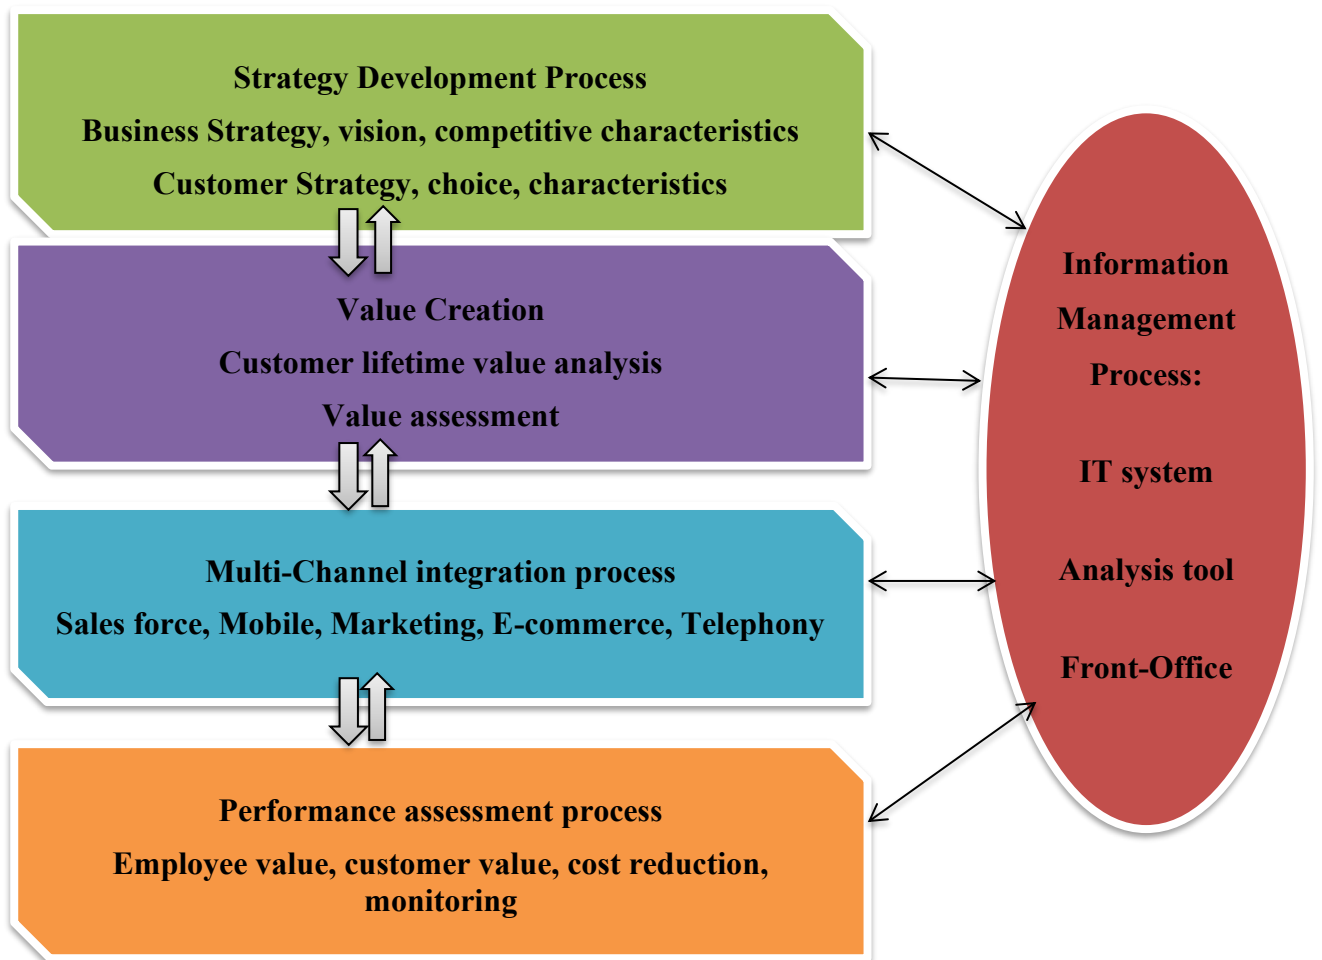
Strategy Development Process

Business Strategy, vision, competitive characteristics

Customer Strategy, choice, characteristics

Value Creation

Customer lifetime value analysis

Value assessment

Multi-Channel integration process

Sales force, Mobile, Marketing, E-commerce, Telephony

Performance assessment process

Employee value, customer value, cost reduction, monitoring

Information Management Process:

IT system

Analysis tool

Front-Office